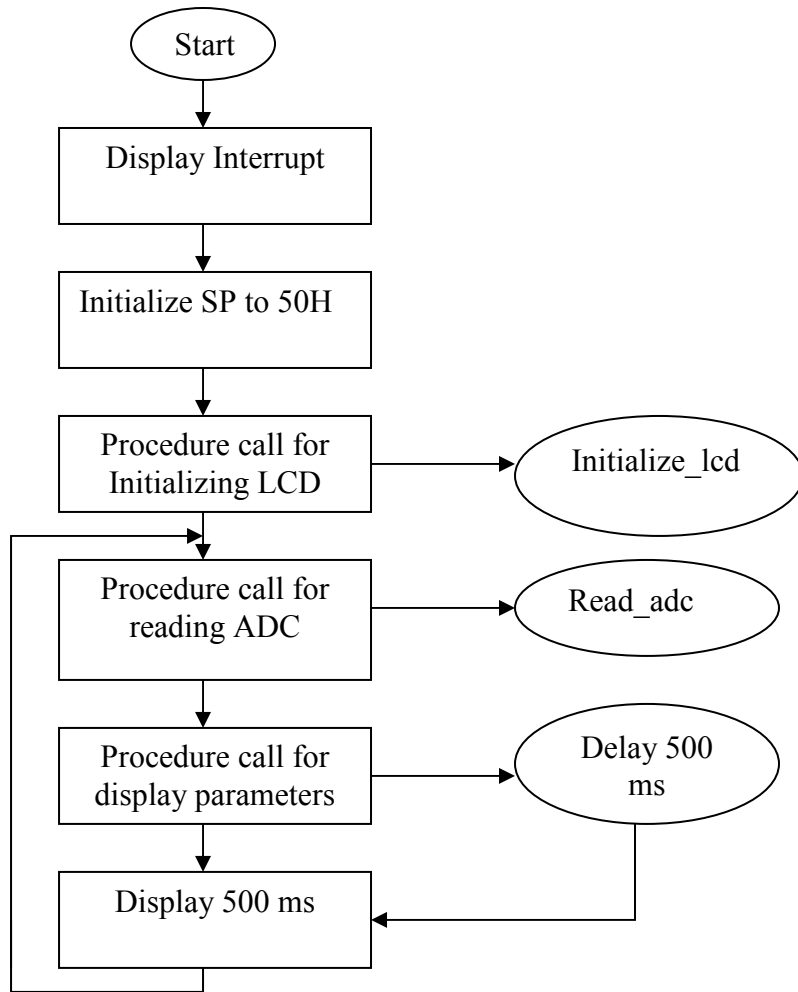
Start

Display Interrupt

Initialize SP to 50H

Procedure call for Initializing LCD

Initialize_lcd

Procedure call for reading ADC

Read_adc

Procedure call for display parameters

Delay 500 ms

Display 500 ms